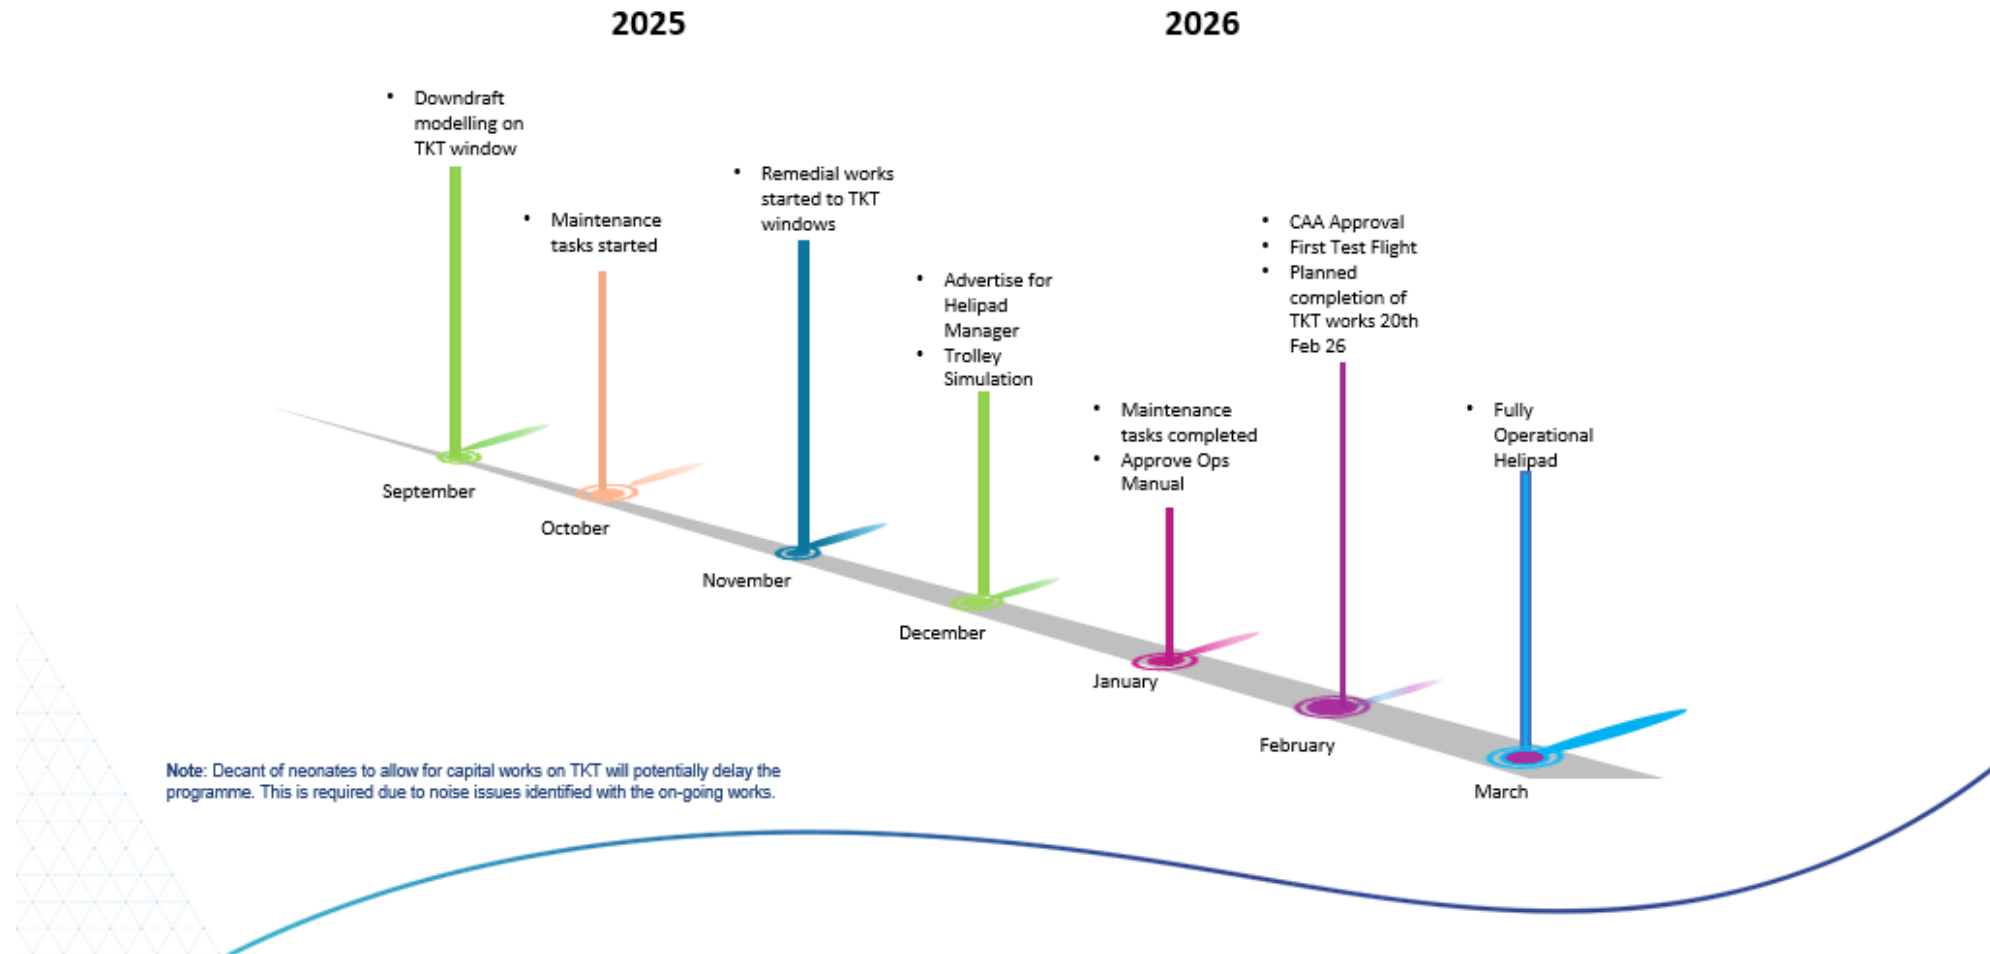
2025

2026

• Downdraft modelling on TKT window

September

• Maintenance tasks started

October

• Remedial works started to TKT windows

November

• Advertise for Helipad Manager
• Trolley Simulation

December

• Maintenance tasks completed
• Approve Ops Manual

January

• CAA Approval
• First Test Flight
• Planned completion of TKT works 20th Feb 26

February

• Fully Operational Helipad

March

Note: Decant of neonates to allow for capital works on TKT will potentially delay the programme. This is required due to noise issues identified with the on-going works.